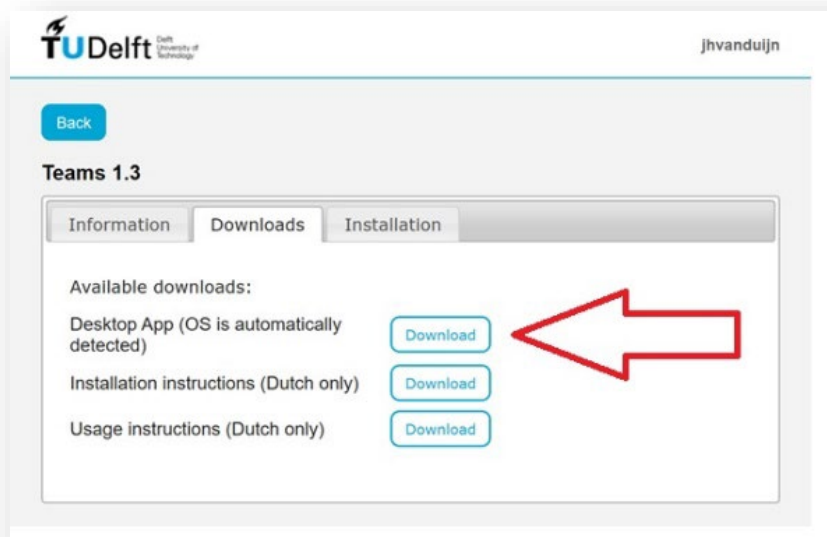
TUDelft Delft University of Technology

jhvanduijn

Back

Teams 1.3

Information | Downloads | Installation

Available downloads:

Desktop App (OS is automatically detected) Download

Installation instructions (Dutch only) Download

Usage instructions (Dutch only) Download